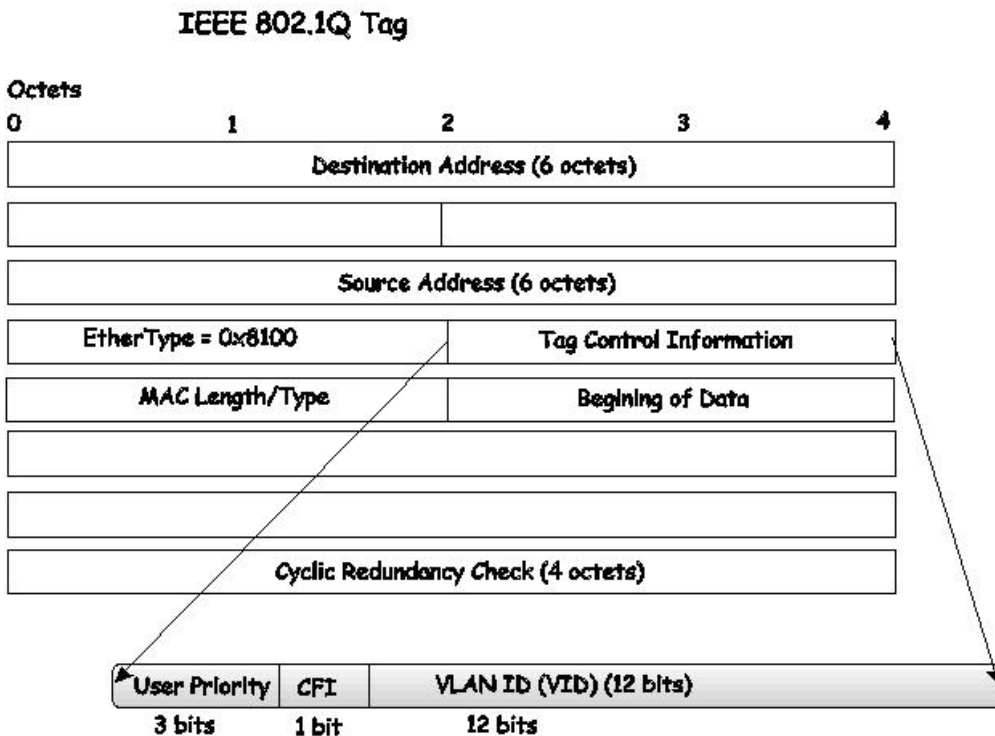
IEEE 802.1Q Tag

Octets
0 1 2 3 4

Destination Address (6 octets)

Source Address (6 octets)

EtherType = 0x8100

Tag Control Information

MAC Length/Type

Begining of Data

Cyclic Redundancy Check (4 octets)

User Priority
CFI
VLAN ID (VID) (12 bits)
3 bits
1 bit
12 bits